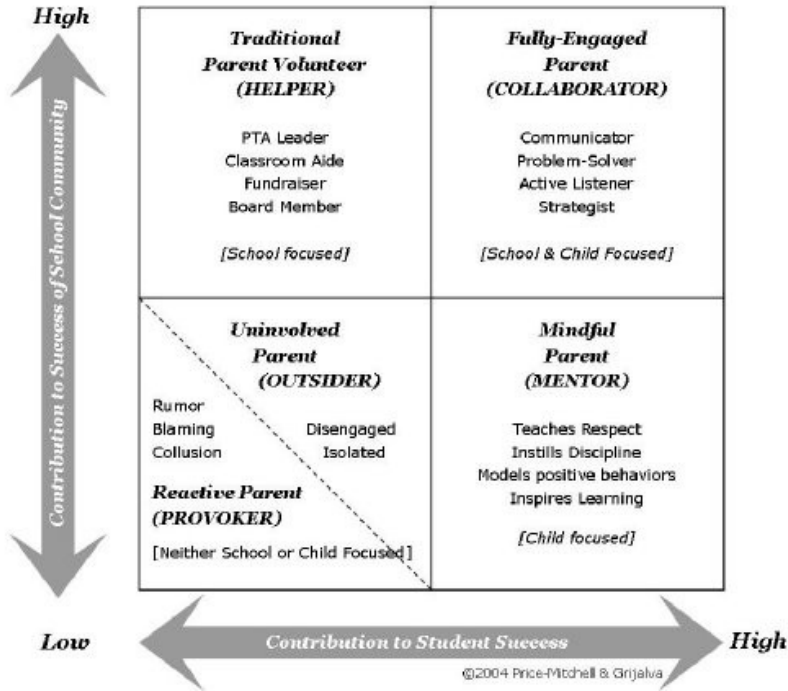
High

Contribution to Success of School Community

Traditional Parent Volunteer (HELPER)

PTA Leader
Classroom Aide
Fundraiser
Board Member

[School focused]

Fully-Engaged Parent (COLLABORATOR)

Communicator
Problem-Solver
Active Listener
Strategist

[School & Child Focused]

Uninvolved Parent (OUTSIDER)

Rumor
Blaming
Collusion

Disengaged
Isolated

Reactive Parent (PROVOKER)

[Neither School or Child Focused]

Mindful Parent (MENTOR)

Teaches Respect
Instills Discipline
Models positive behaviors
Inspires Learning

[Child focused]

Low

Contribution to Student Success

High

©2004 Price-Mitchell & Grijalva